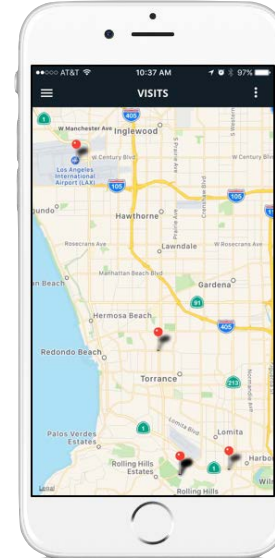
●●●○○ AT&T
10:37 AM
97%
VISITS
W Manchester Ave
Inglewood
W Century Blvd
Los Angeles International Airport (LAX)
105
105
undo
Hawthorne
Lawndale
Rosecrans Ave
Manhattan Beach Blvd
Gardena
n Beach
91
Hermosa Beach
405
Redondo Beach
Torrance
213
1
Lomita
Palos Verdes Estates
1
Rolling Hills Estates
Rolling Hills
Legal